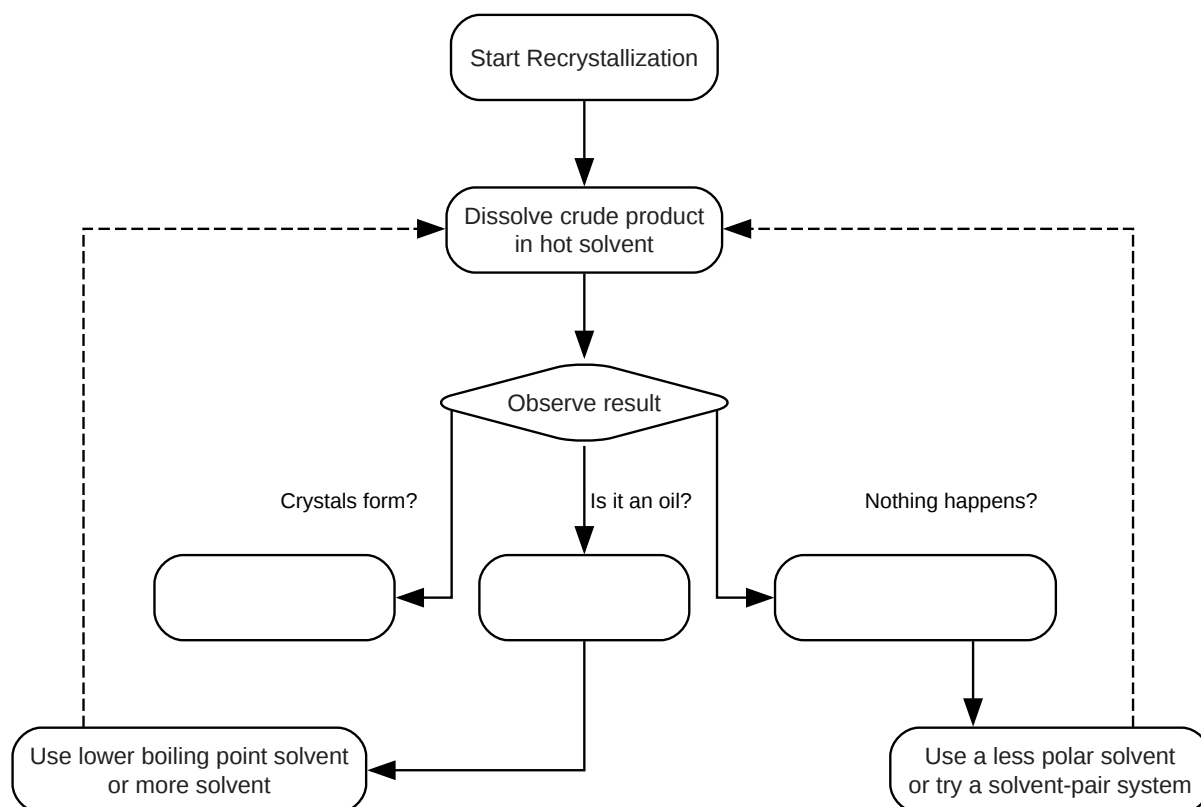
Start Recrystallization

Dissolve crude product in hot solvent

Observe result

Crystals form?

Is it an oil?

Nothing happens?

Use lower boiling point solvent or more solvent

Use a less polar solvent or try a solvent-pair system